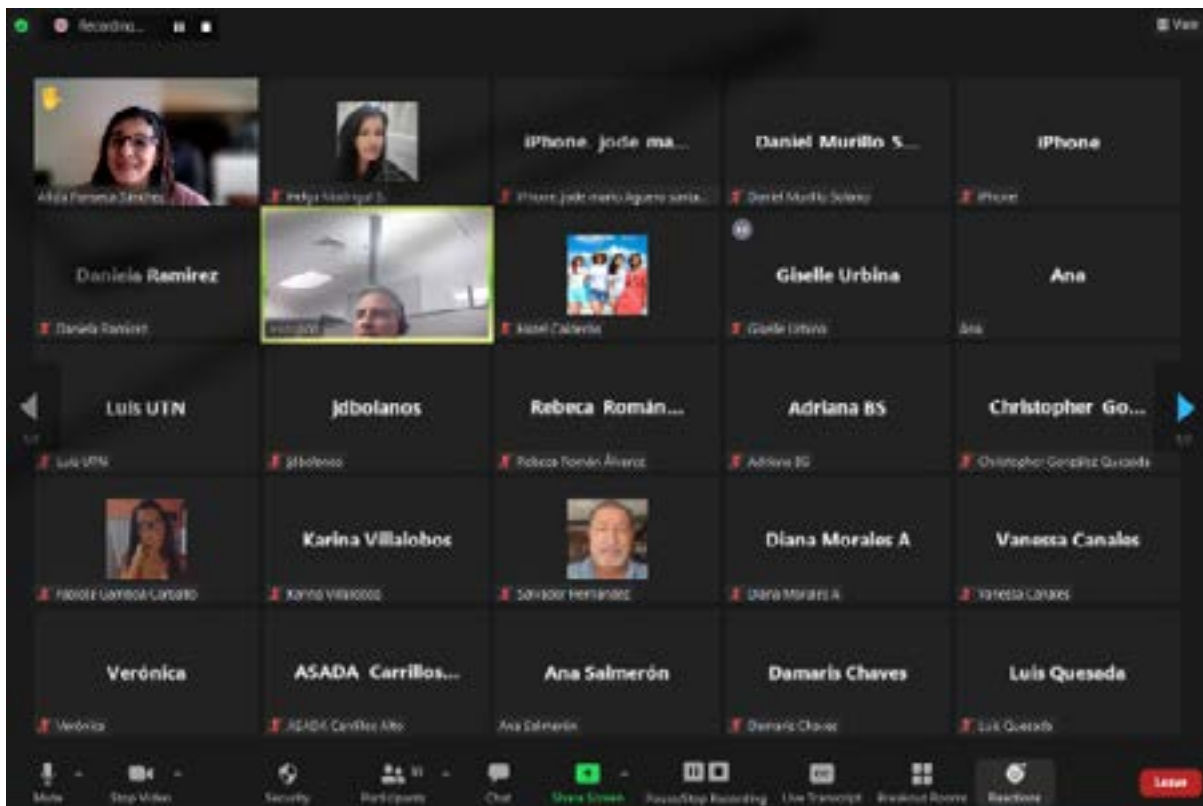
Recording...

View

Alicia Fonseca Sánchez

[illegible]

iPhone jode ma...

iPhone jode mario Aguero santa...

Daniel Murillo S...

Daniel Murillo Solano

iPhone

iPhone

Daniela Ramirez

Daniela Ramirez

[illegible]

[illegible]

Giselle Urbina

Giselle Urbina

Ana

Ana

Luis UTN

Luis UTN

jdbolanos

jdbolanos

Rebeca Román...

Rebeca Román Álvarez

Adriana BS

Adriana BS

Christopher Go...

Christopher González Quesada

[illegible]

Karina Villalobos

Karina Villalobos

Salvador Hernandez

Diana Morales A

Diana Morales A

Vanessa Canales

Vanessa Canales

Verónica

Verónica

ASADA Carrillos...

ASADA Carrillos Alto

Ana Salmerón

Ana Salmerón

Damaris Chaves

Damaris Chaves

Luis Quesada

Luis Quesada

Mute

Stop Video

Security

Participants

Chat

Share Screen

Pause/Stop Recording

Live Transcript

Breakout Rooms

Reactions

Leave